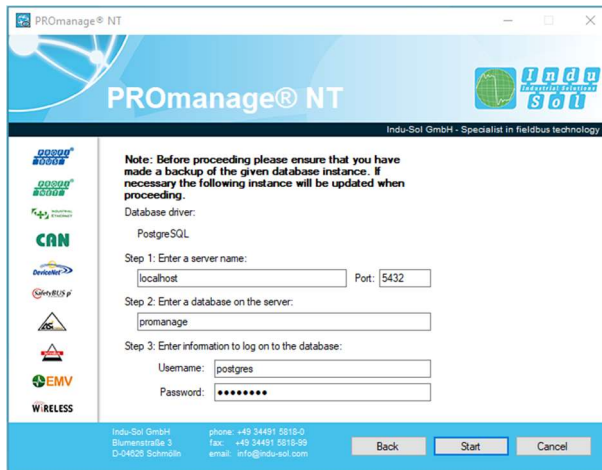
PROmanage® NT

PROmanage® NT

Indu Sol
Industrial Solutions

Indu-Sol GmbH - Specialist in fieldbus technology

PROFIBUS

PROFINET

INDUSTRIAL ETHERNET

CAN

DeviceNet

SafetyBUS p

AS

EMV

WIRELESS

Note: Before proceeding please ensure that you have made a backup of the given database instance. If necessary the following instance will be updated when proceeding.

Database driver:

PostgreSQL

Step 1: Enter a server name:

localhost

Port: 5432

Step 2: Enter a database on the server:

promanage

Step 3: Enter information to log on to the database:

Username: postgres

Password: ••••••••

Indu-Sol GmbH
Blumenstraße 3
D-04626 Schmölln

phone: +49 34491 5818-0
fax: +49 34491 5818-99
email: info@indu-sol.com

Back

Start

Cancel